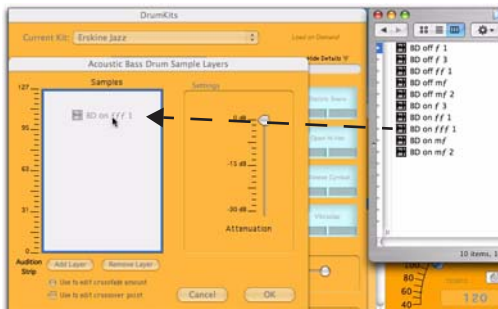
DrumKits

Current Kit: Erskine Jazz

Load on Demand

Acoustic Bass Drum Sample Layers

Hide Details

Samples

Settings

127

95

63

31

0

BD on *fff* 1

0 dB

-15 dB

-30 dB

Attenuation

Audition Strip

Add Layer

Remove Layer

Use to edit crossfade amount

Use to edit crossover point

Cancel

OK

BD off *f* 1

BD off *f* 3

BD off *ff* 1

BD off *mf*

BD off *mf* 2

BD on *f* 3

BD on *ff* 1

BD on *fff* 1

BD on *mf*

BD on *mf* 2

10 items, 1

120

60

80

100

40